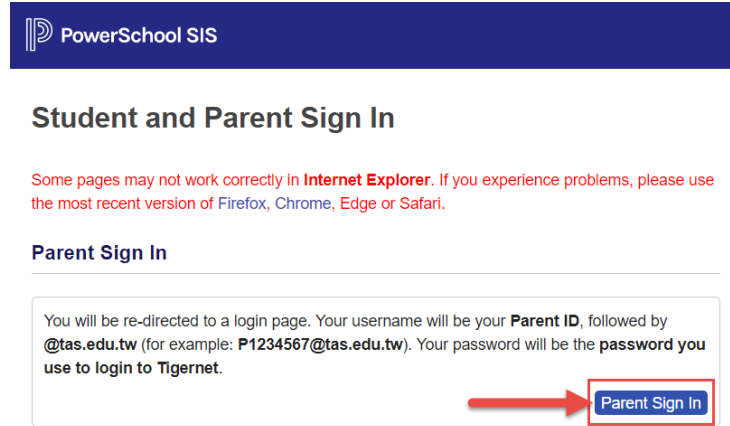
PowerSchool SIS

Student and Parent Sign In

Some pages may not work correctly in Internet Explorer. If you experience problems, please use the most recent version of Firefox, Chrome, Edge or Safari.

Parent Sign In

You will be re-directed to a login page. Your username will be your Parent ID, followed by @tas.edu.tw (for example: P1234567@tas.edu.tw). Your password will be the password you use to login to Tigernet.

Parent Sign In